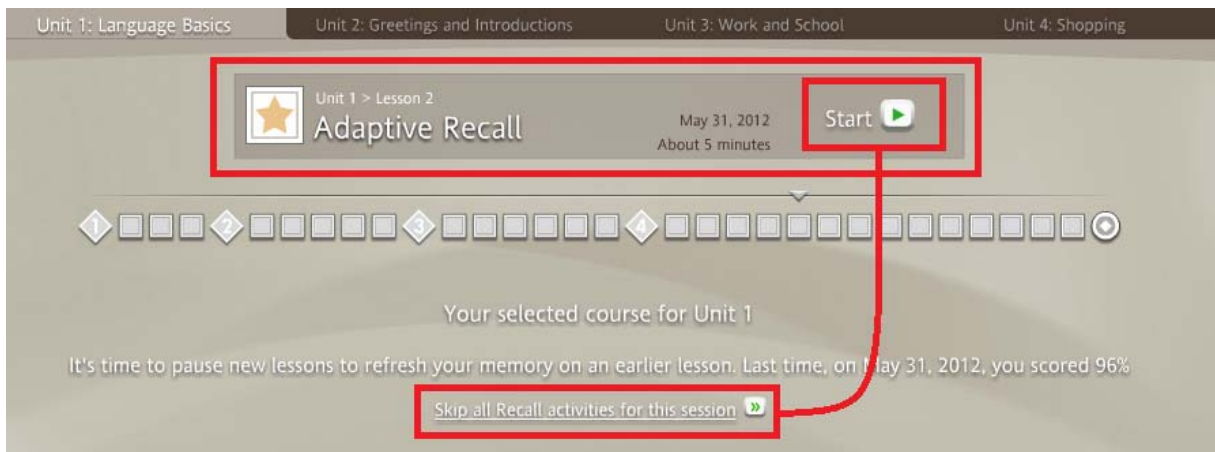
Unit 1: Language Basics
Unit 2: Greetings and Introductions
Unit 3: Work and School
Unit 4: Shopping

Unit 1 > Lesson 2
Adaptive Recall
May 31, 2012
About 5 minutes
Start

1 2 3 4

Your selected course for Unit 1

It's time to pause new lessons to refresh your memory on an earlier lesson. Last time, on May 31, 2012, you scored 96%

Skip all Recall activities for this session